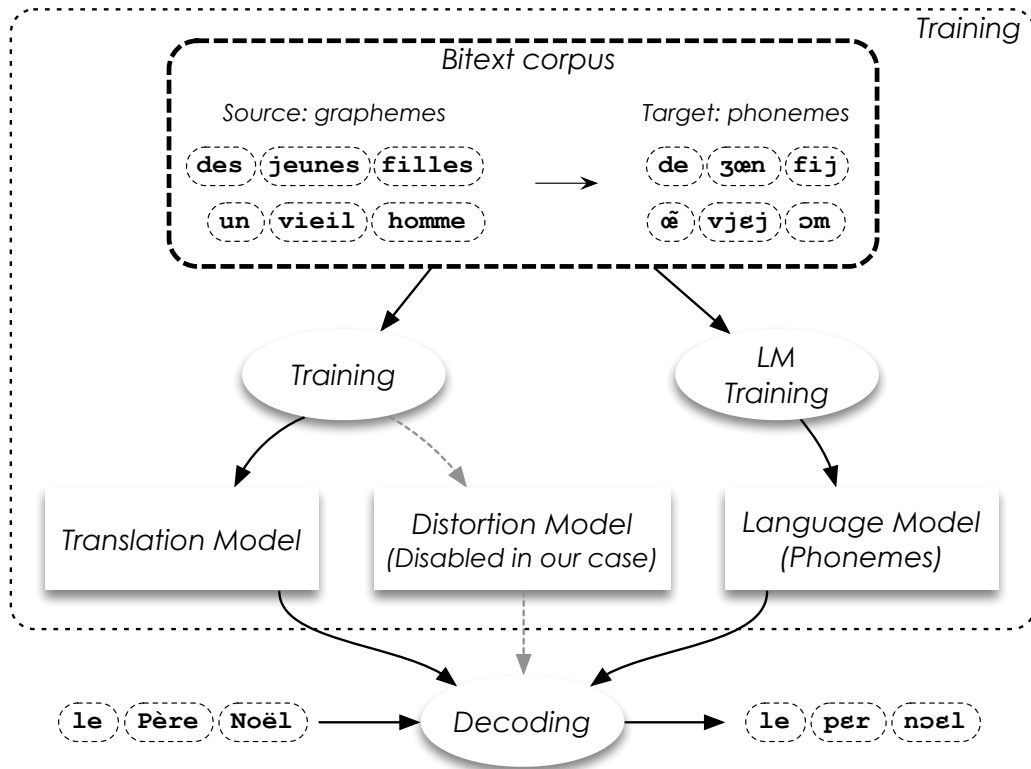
Training

Bitext corpus

Source: graphemes

des jeunes filles

un vieil homme

Target: phonemes

de ʒœn fij

œ̃ vjɛj ɔm

Training

LM Training

Translation Model

Distortion Model (Disabled in our case)

Language Model (Phonemes)

le Père Noël

Decoding

le pɛr nɔɛl